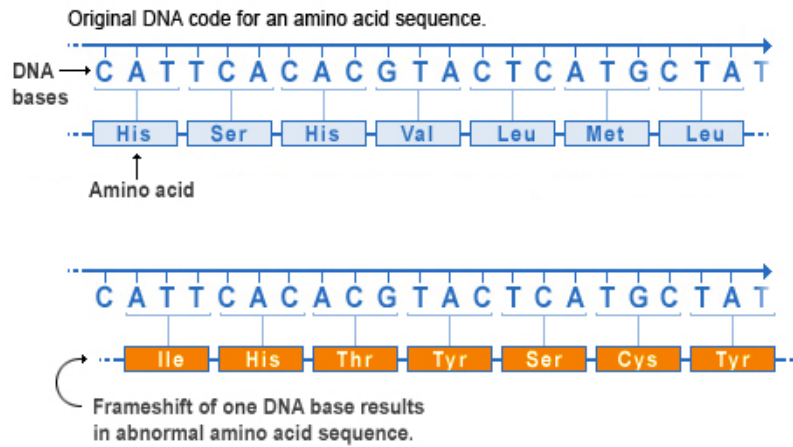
Original DNA code for an amino acid sequence.

DNA bases

C A T T C A C A C G T A C T C A T G C T A T

His Ser His Val Leu Met Leu

Amino acid

C A T T C A C A C G T A C T C A T G C T A T

Ile His Thr Tyr Ser Cys Tyr

Frameshift of one DNA base results in abnormal amino acid sequence.